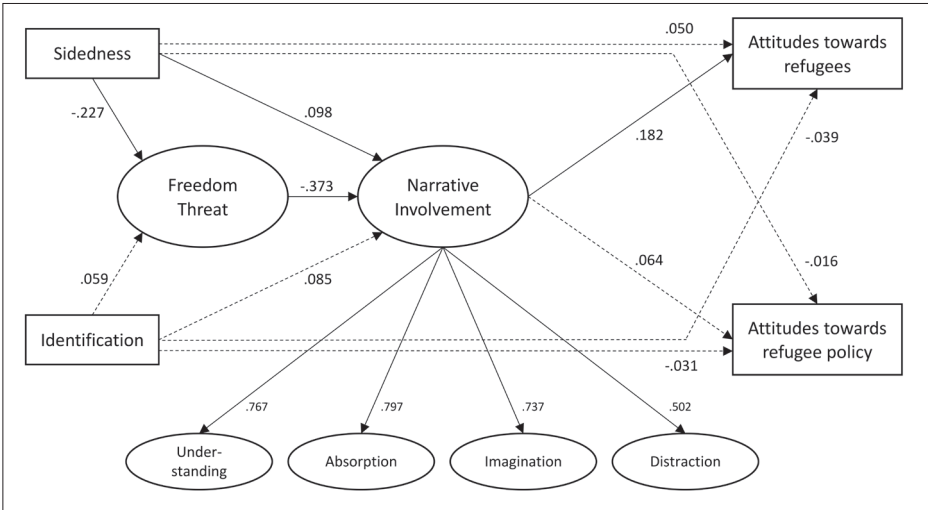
Sidedness

.050

Attitudes towards refugees

-.227

.098

.182

-.039

Freedom Threat

-.373

Narrative Involvement

.064

-.016

.059

.085

Identification

Attitudes towards refugee policy

-.031

.767

.797

.737

.502

Under-standing

Absorption

Imagination

Distraction